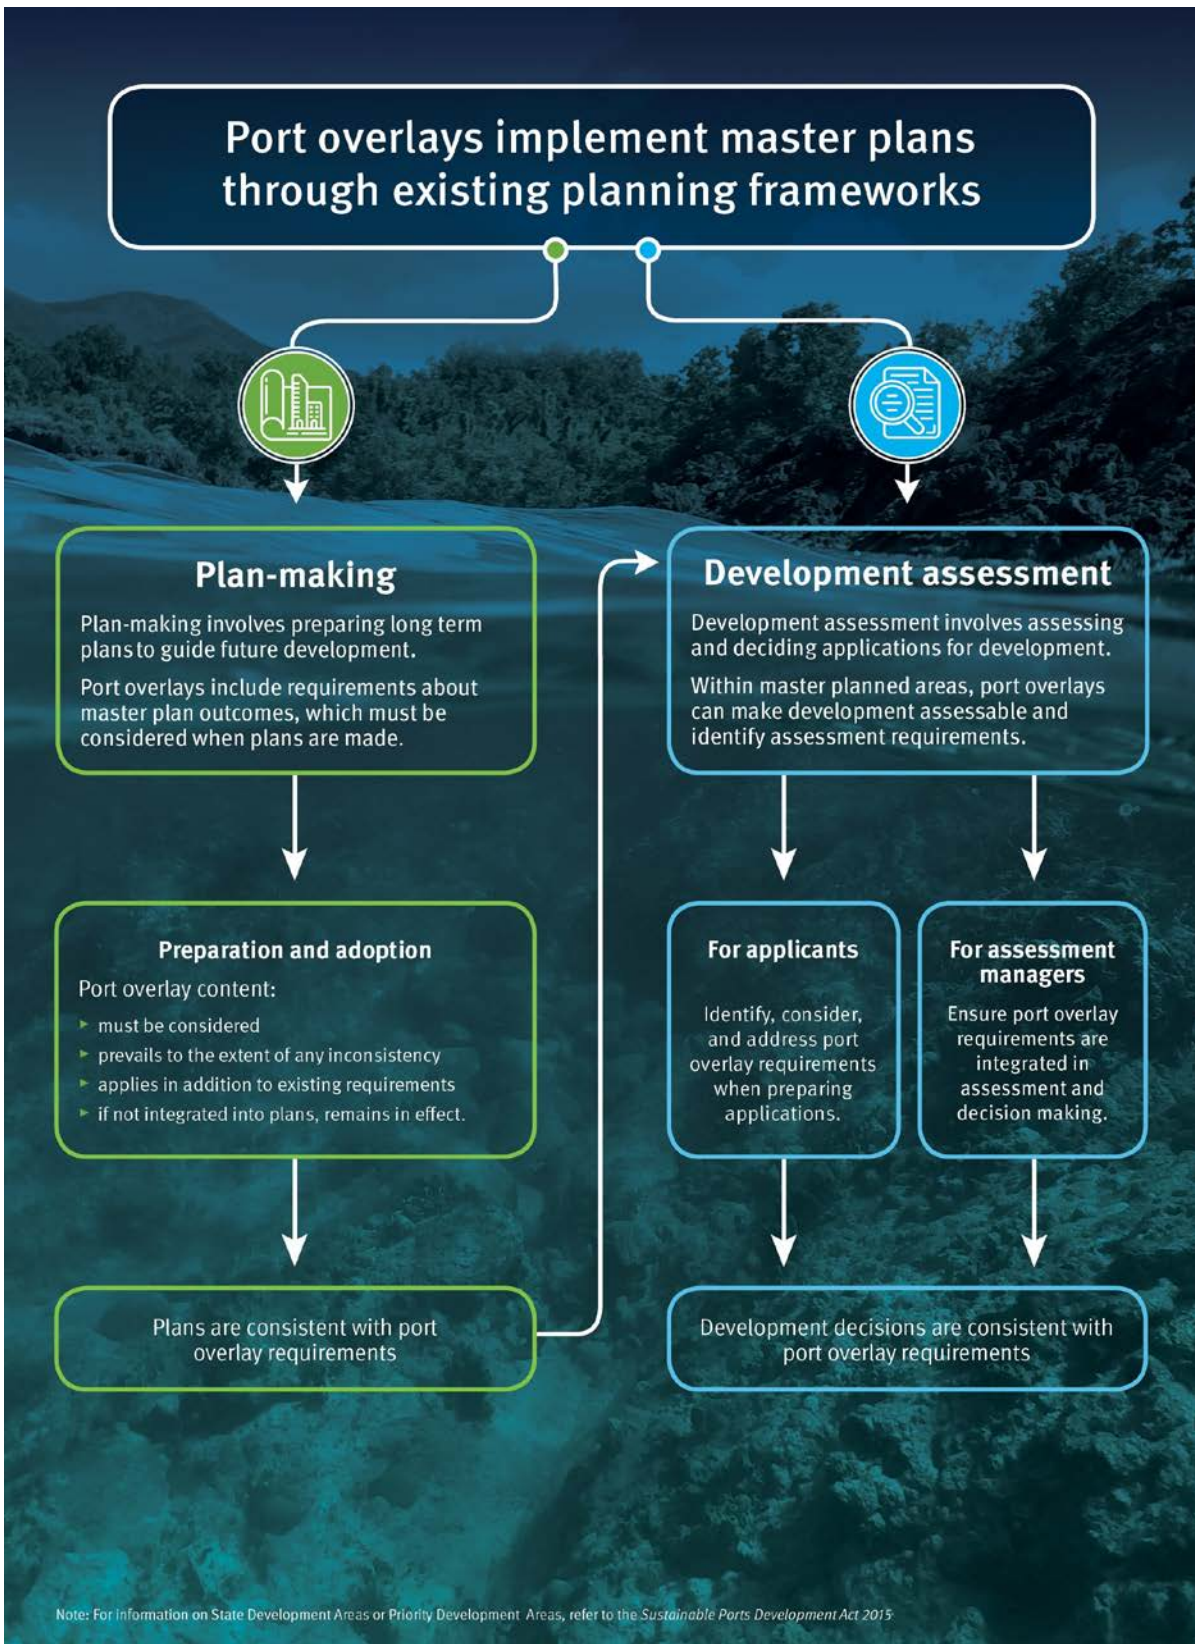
Port overlays implement master plans through existing planning frameworks

Plan-making

Plan-making involves preparing long term plansto guide future development.

Port overlays include requirements about master plan outcomes, which must be considered when plans are made.

Development assessment

Development assessment involves assessing and deciding applications for development.

Within master planned areas, port overlays can make development assessable and identify assessment requirements.

Preparation and adoption

Port overlay content:

- must be considered
- prevails to the extent of any inconsistency
- applies in addition to existing requirements
- if not integrated into plans, remains in effect.

For applicants

Identify, consider, and address port overlay requirements when preparing applications.

For assessment managers

Ensure port overlay requirements are integrated in assessment and decision making.

Plans are consistent with port overlay requirements

Development decisions are consistent with port overlay requirements

Note: For information on State Development Areas or Priority Development Areas, refer to the Sustainable Ports Development Act 2015